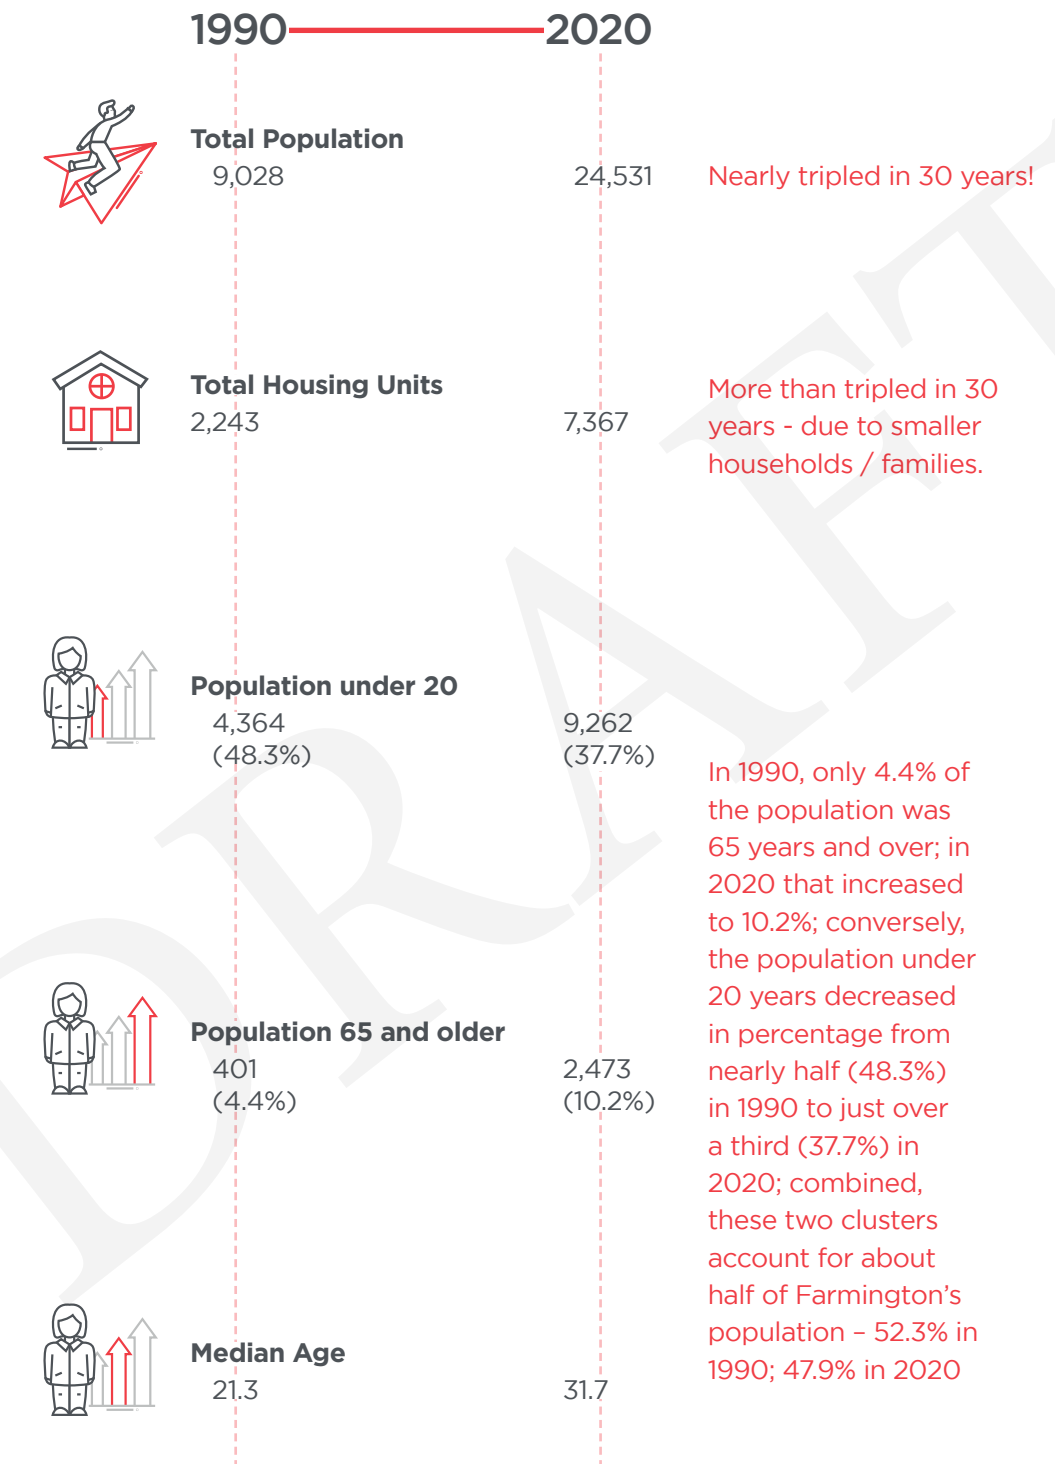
1990 2020

Total Population
9,028 24,531 Nearly tripled in 30 years!

Total Housing Units
2,243 7,367 More than tripled in 30 years - due to smaller households / families.

Population under 20
4,364 (48.3%) 9,262 (37.7%)

In 1990, only 4.4% of the population was 65 years and over; in 2020 that increased to 10.2%; conversely, the population under 20 years decreased in percentage from nearly half (48.3%) in 1990 to just over a third (37.7%) in 2020; combined, these two clusters account for about half of Farmington's population – 52.3% in 1990; 47.9% in 2020

Population 65 and older
401 (4.4%) 2,473 (10.2%)

Median Age
21.3 31.7

DRAFT